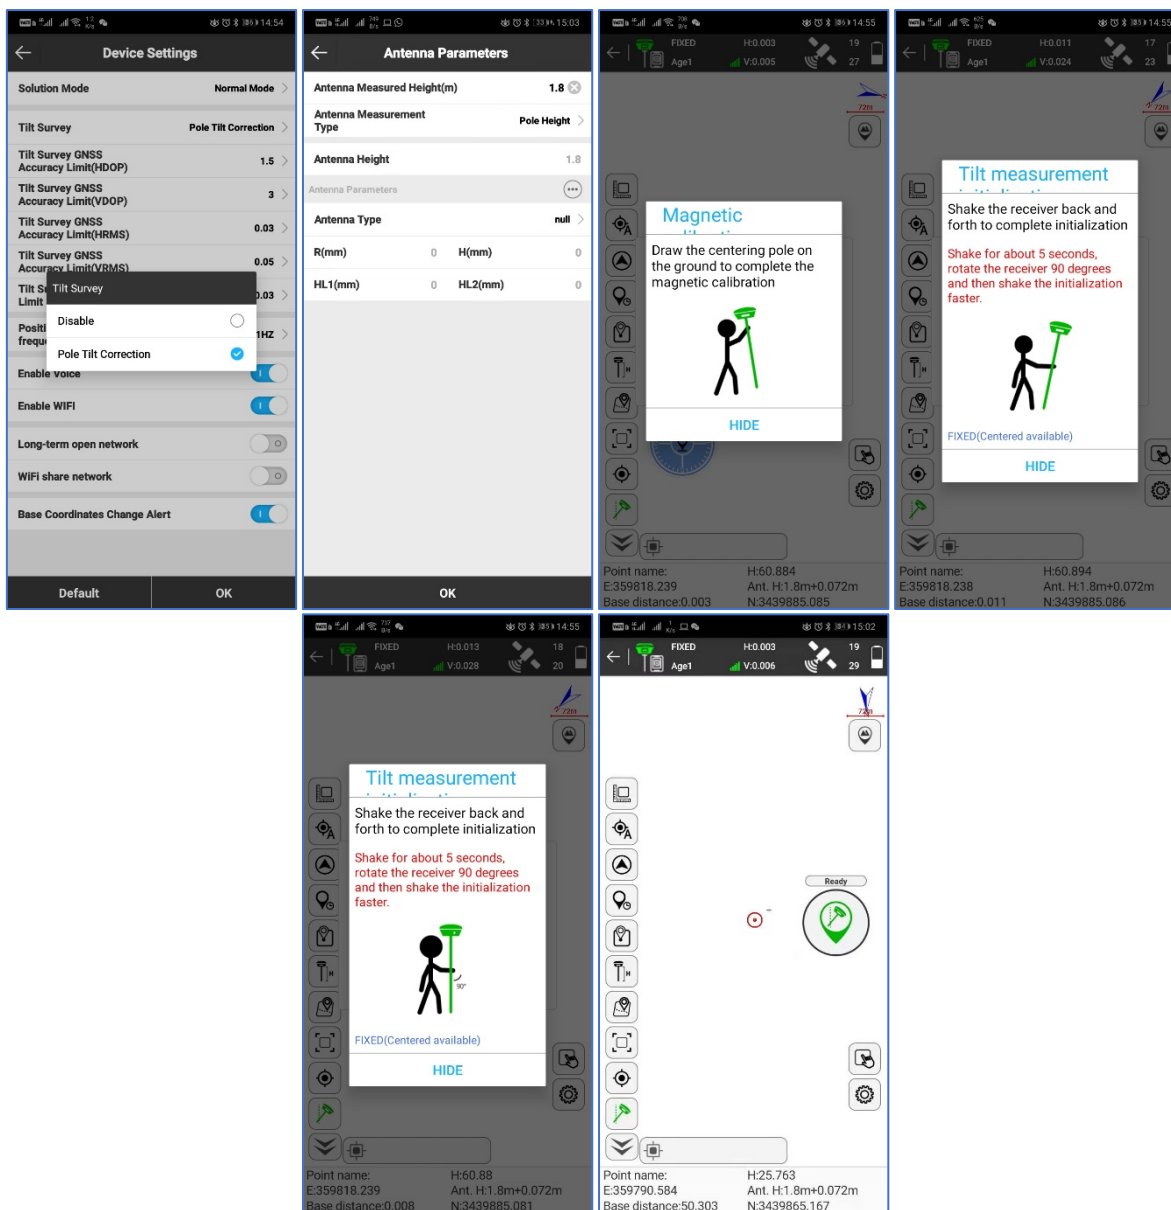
14:54
Device Settings
Solution Mode Normal Mode
Tilt Survey Pole Tilt Correction
Tilt Survey GNSS Accuracy Limit(HDOP) 1.5
Tilt Survey GNSS Accuracy Limit(VDOP) 3
Tilt Survey GNSS Accuracy Limit(HRMS) 0.03
Tilt Survey GNSS Accuracy Limit(VRMS) 0.05
Tilt S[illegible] Limit 0.03
Tilt Survey
Disable
Pole Tilt Correction
Positi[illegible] frequ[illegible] 1HZ
Enable voice
Enable WIFI
Long-term open network
WiFi share network
Base Coordinates Change Alert
Default OK

15:03
Antenna Parameters
Antenna Measured Height(m) 1.8
Antenna Measurement Type Pole Height
Antenna Height 1.8
Antenna Parameters
Antenna Type null
R(mm) 0 H(mm) 0
HL1(mm) 0 HL2(mm) 0
OK

14:55
FIXED H:0.003 19
Age1 V:0.005 27
72m
Magnetic
Draw the centering pole on the ground to complete the magnetic calibration
HIDE
Point name: H:60.884
E:359818.239 Ant. H:1.8m+0.072m
Base distance:0.003 N:3439885.085

14:55
FIXED H:0.011 17
Age1 V:0.024 23
72m
Tilt measurement
Shake the receiver back and forth to complete initialization
Shake for about 5 seconds, rotate the receiver 90 degrees and then shake the initialization faster.
FIXED(Centered available)
HIDE
Point name: H:60.894
E:359818.238 Ant. H:1.8m+0.072m
Base distance:0.011 N:3439885.086

14:55
FIXED H:0.013 18
Age1 V:0.028 20
72m
Tilt measurement
Shake the receiver back and forth to complete initialization
Shake for about 5 seconds, rotate the receiver 90 degrees and then shake the initialization faster.
90°
FIXED(Centered available)
HIDE
Point name: H:60.88
E:359818.239 Ant. H:1.8m+0.072m
Base distance:0.008 N:3439885.081

15:02
FIXED H:0.003 19
Age1 V:0.006 29
72m
Ready
Point name: H:25.763
E:359790.584 Ant. H:1.8m+0.072m
Base distance:50.303 N:3439865.167